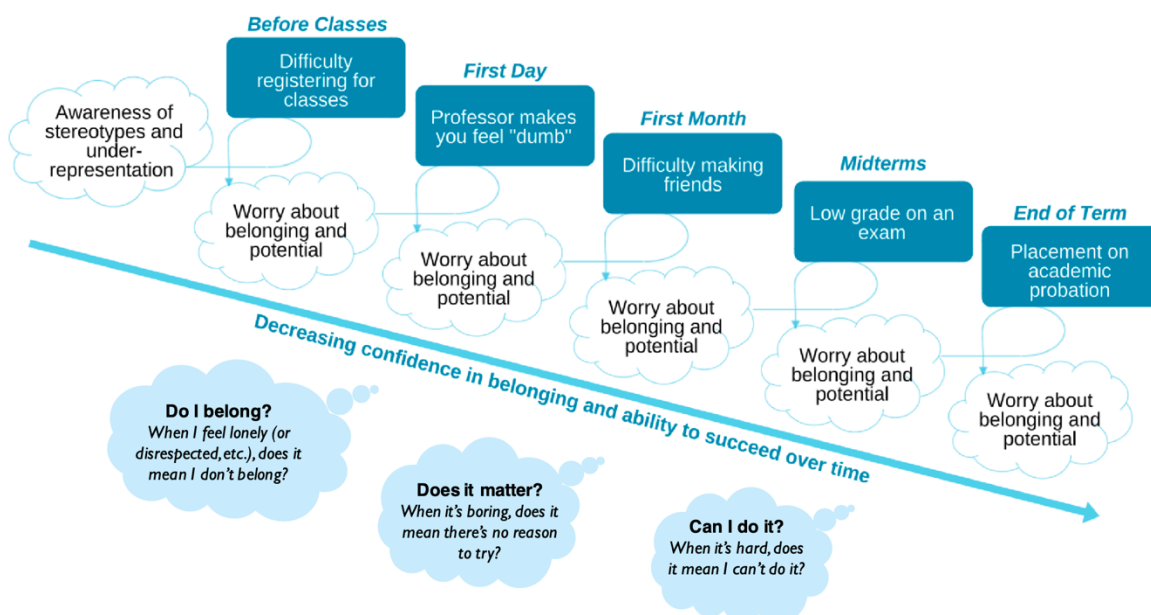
Before Classes

Difficulty registering for classes

Awareness of stereotypes and under-representation

Worry about belonging and potential

First Day

Professor makes you feel "dumb"

Worry about belonging and potential

First Month

Difficulty making friends

Worry about belonging and potential

Midterms

Low grade on an exam

Worry about belonging and potential

End of Term

Placement on academic probation

Worry about belonging and potential

Decreasing confidence in belonging and ability to succeed over time

Do I belong?
When I feel lonely (or disrespected, etc.), does it mean I don't belong?

Does it matter?
When it's boring, does it mean there's no reason to try?

Can I do it?
When it's hard, does it mean I can't do it?